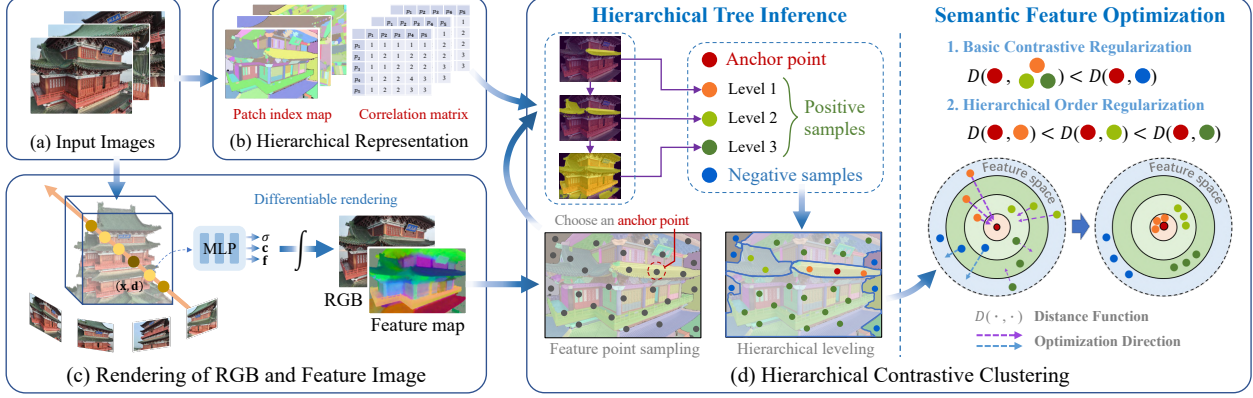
(a) Input Images

Patch index map

| $p_1$ | $p_2$ | $p_3$ | $p_4$ | $p_5$ |
|---|---|---|---|---|
| 1 | 1 | 1 | 1 | 2 |
| 1 | 2 | 2 | 1 | 2 |
| 1 | 2 | 2 | 3 | 3 |
| 1 | 2 | 4 | 3 | 3 |
| 1 | 2 | 3 | 2 | 1 |

Correlation matrix

(b) Hierarchical Representation

Differentiable rendering

MLP

$\sigma$
$\mathbf{c}$
$\mathbf{f}$

$(\mathbf{x}, \mathbf{d})$

RGB

Feature map

(c) Rendering of RGB and Feature Image

Hierarchical Tree Inference

Anchor point

Level 1

Level 2

Level 3

Positive samples

Negative samples

Choose an anchor point

Feature point sampling

Hierarchical leveling

(d) Hierarchical Contrastive Clustering

Semantic Feature Optimization

1. Basic Contrastive Regularization

$D(\bullet, \bullet\bullet\bullet) < D(\bullet, \bullet)$

2. Hierarchical Order Regularization

$D(\bullet, \bullet) < D(\bullet, \bullet) < D(\bullet, \bullet)$

Feature space

Feature space

$D(\cdot, \cdot)$ Distance Function

Optimization Direction